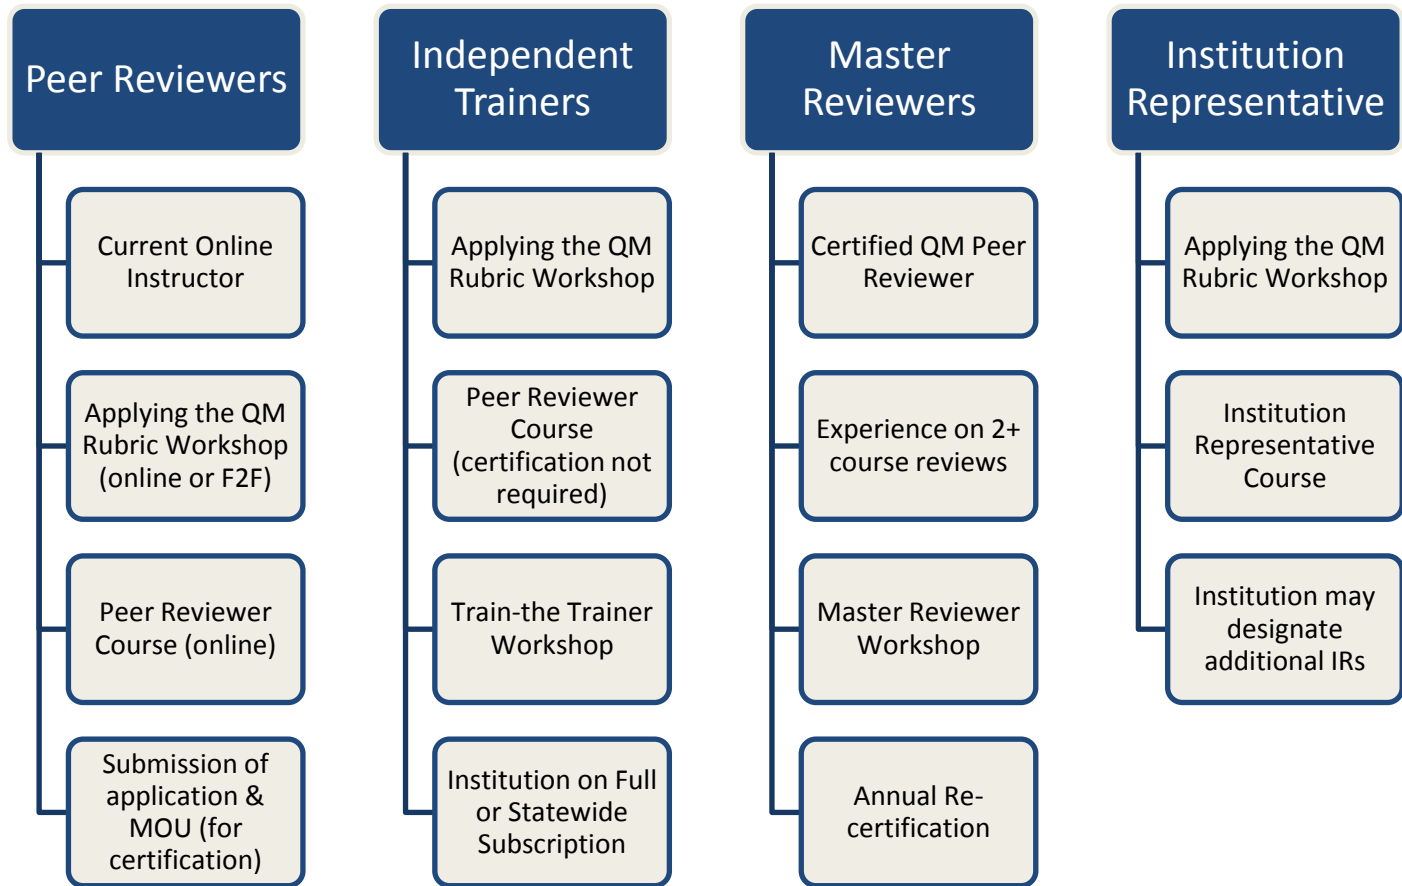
Peer Reviewers

Current Online Instructor

Applying the QM Rubric Workshop (online or F2F)

Peer Reviewer Course (online)

Submission of application & MOU (for certification)

Independent Trainers

Applying the QM Rubric Workshop

Peer Reviewer Course (certification not required)

Train-the Trainer Workshop

Institution on Full or Statewide Subscription

Master Reviewers

Certified QM Peer Reviewer

Experience on 2+ course reviews

Master Reviewer Workshop

Annual Re-certification

Institution Representative

Applying the QM Rubric Workshop

Institution Representative Course

Institution may designate additional IRs